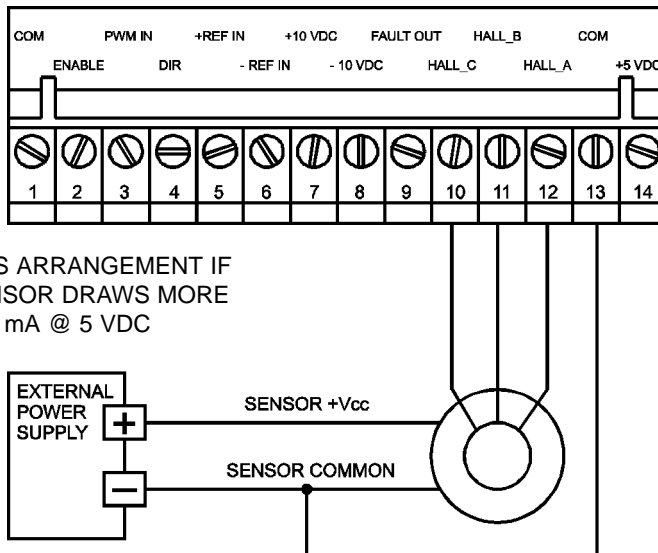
COM PWM IN +REF IN +10 VDC FAULT OUT HALL_B COM

ENABLE DIR - REF IN - 10 VDC HALL_C HALL_A +5 VDC

1 2 3 4 5 6 7 8 9 10 11 12 13 14

S ARRANGEMENT IF
ISOR DRAWS MORE
mA @ 5 VDC

EXTERNAL POWER SUPPLY

+

−

SENSOR +Vcc

SENSOR COMMON